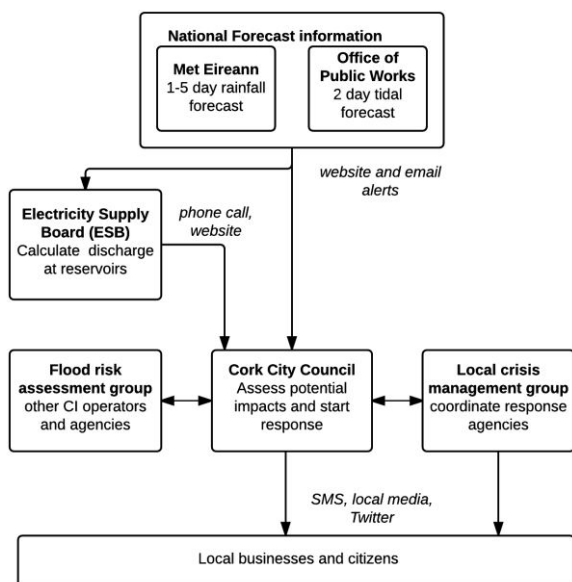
National Forecast information

Met Eireann
1-5 day rainfall forecast

Office of Public Works
2 day tidal forecast

website and email alerts

Electricity Supply Board (ESB)
Calculate discharge at reservoirs

phone call, website

Flood risk assessment group
other CI operators and agencies

Cork City Council
Assess potential impacts and start response

Local crisis management group
coordinate response agencies

SMS, local media, Twitter

Local businesses and citizens